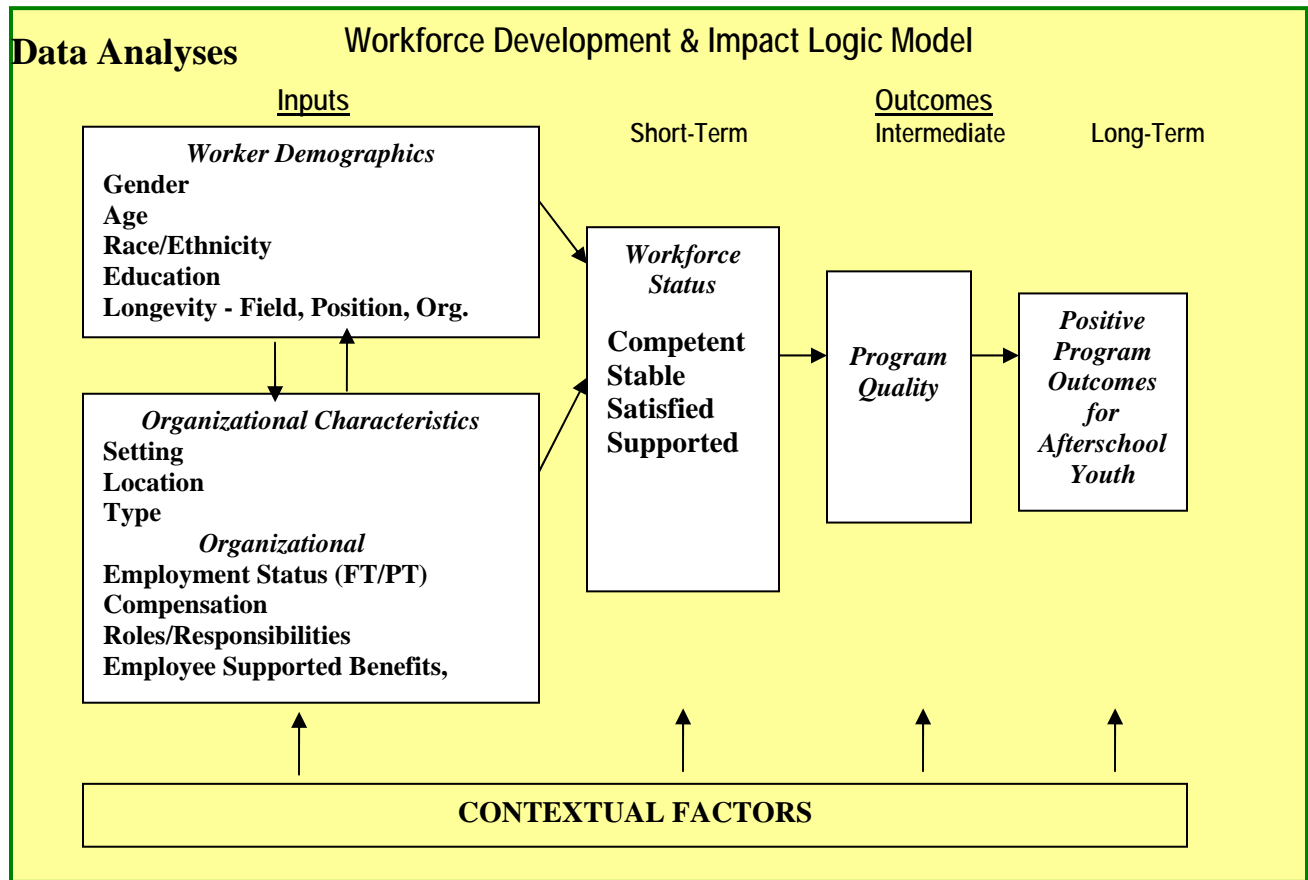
Data Analyses

Workforce Development & Impact Logic Model

Inputs

Outcomes

Short-Term

Intermediate

Long-Term

Worker Demographics
Gender
Age
Race/Ethnicity
Education
Longevity - Field, Position, Org.

Organizational Characteristics
Setting
Location
Type
Organizational
Employment Status (FT/PT)
Compensation
Roles/Responsibilities
Employee Supported Benefits,

Workforce Status

Competent
Stable
Satisfied
Supported

Program Quality

Positive Program Outcomes for Afterschool Youth

CONTEXTUAL FACTORS